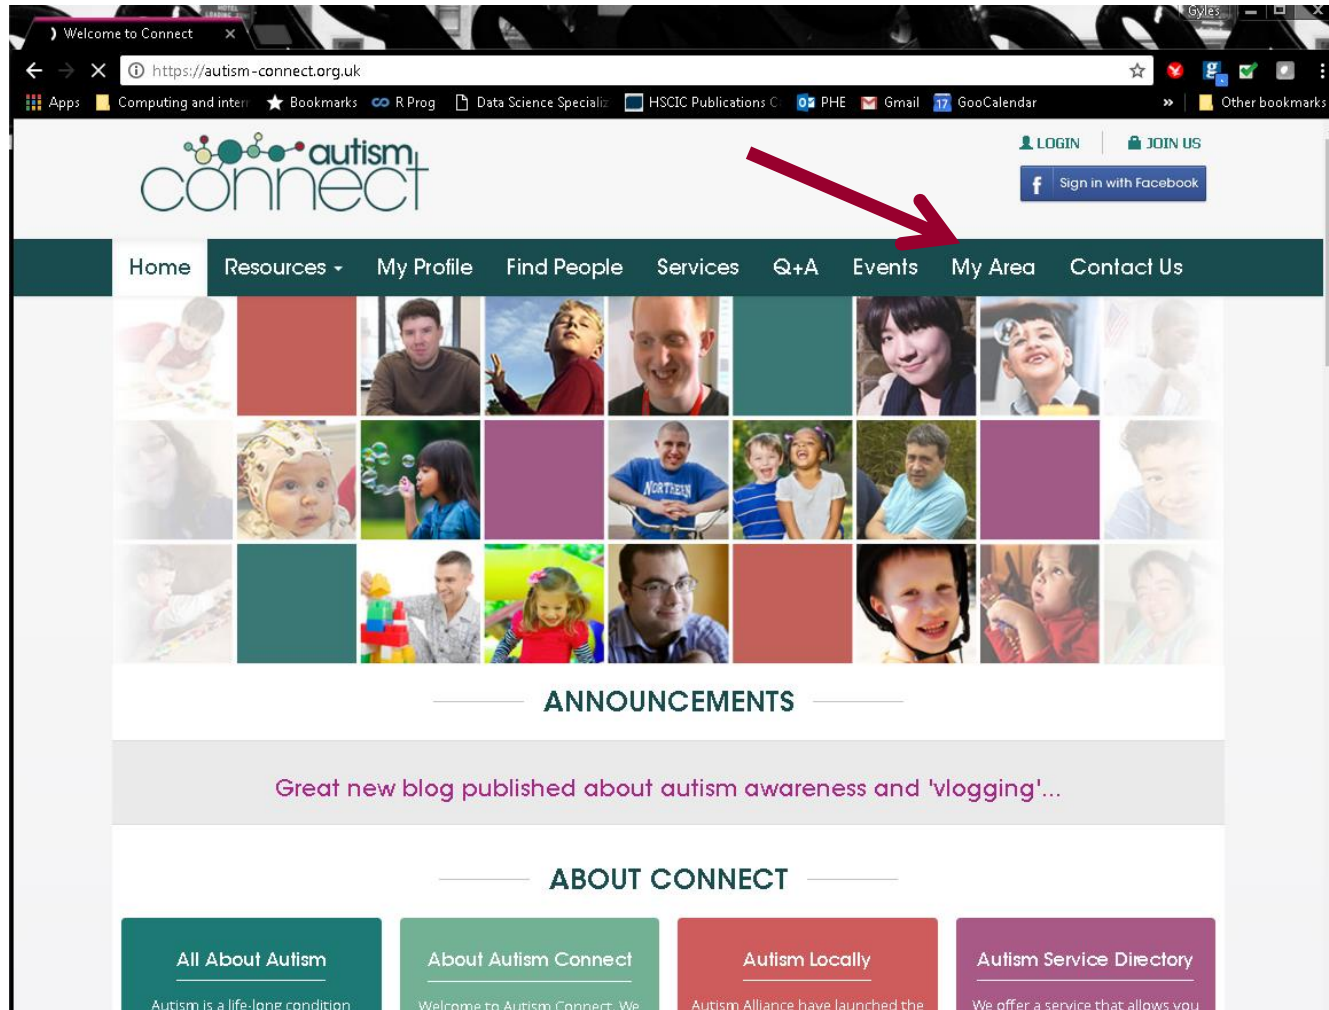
Gyles

Welcome to Connect

https://autism-connect.org.uk

Apps Computing and inter Bookmarks R Prog Data Science Specializ HSCIC Publications C PHE Gmail GooCalendar » Other bookmarks

autism connect

LOGIN JOIN US

Sign in with Facebook

Home Resources My Profile Find People Services Q+A Events My Area Contact Us

ANNOUNCEMENTS

Great new blog published about autism awareness and 'vlogging'...

ABOUT CONNECT

All About Autism

Autism is a life-long condition

About Autism Connect

Welcome to Autism Connect. We

Autism Locally

Autism Alliance have launched the

Autism Service Directory

We offer a service that allows you